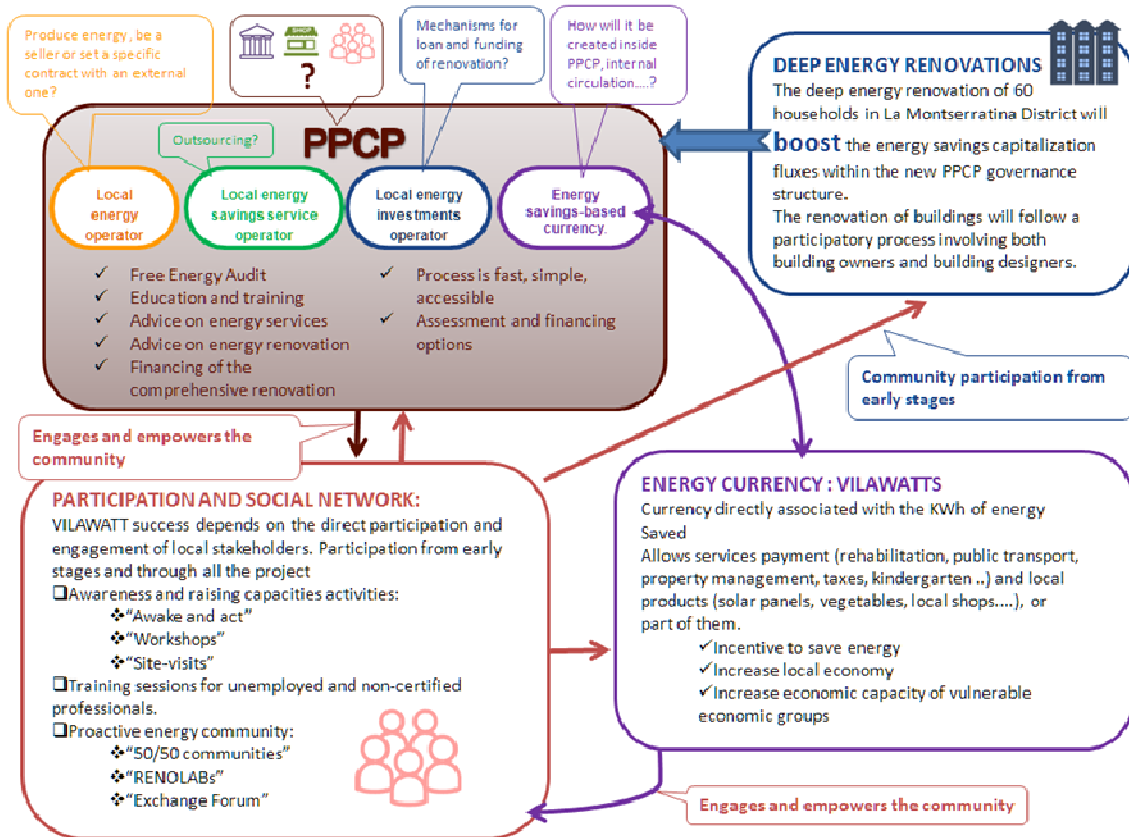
Produce energy, be a seller or set a specific contract with an external one?

SHOP

?

Mechanisms for loan and funding of renovation?

How will it be created inside PPCP, internal circulation....?

DEEP ENERGY RENOVATIONS
The deep energy renovation of 60 households in La Montserratina District will boost the energy savings capitalization fluxes within the new PPCP governance structure.
The renovation of buildings will follow a participatory process involving both building owners and building designers.

Outsourcing?

PPCP

Local energy operator

Local energy savings service operator

Local energy investments operator

Energy savings-based currency.

✓ Free Energy Audit
✓ Education and training
✓ Advice on energy services
✓ Advice on energy renovation
✓ Financing of the comprehensive renovation

✓ Process is fast, simple, accessible
✓ Assessment and financing options

Community participation from early stages

Engages and empowers the community

PARTICIPATION AND SOCIAL NETWORK:
VILAWATT success depends on the direct participation and engagement of local stakeholders. Participation from early stages and through all the project
❑Awareness and raising capacities activities:
❖"Awake and act"
❖"Workshops"
❖"Site-visits"
❑Training sessions for unemployed and non-certified professionals.
❑Proactive energy community:
❖"50/50 communities"
❖"RENOLABs"
❖"Exchange Forum"

ENERGY CURRENCY : VILAWATTS
Currency directly associated with the KWh of energy Saved
Allows services payment (rehabilitation, public transport, property management, taxes, kindergarten ..) and local products (solar panels, vegetables, local shops....), or part of them.
✓Incentive to save energy
✓Increase local economy
✓Increase economic capacity of vulnerable economic groups

Engages and empowers the community